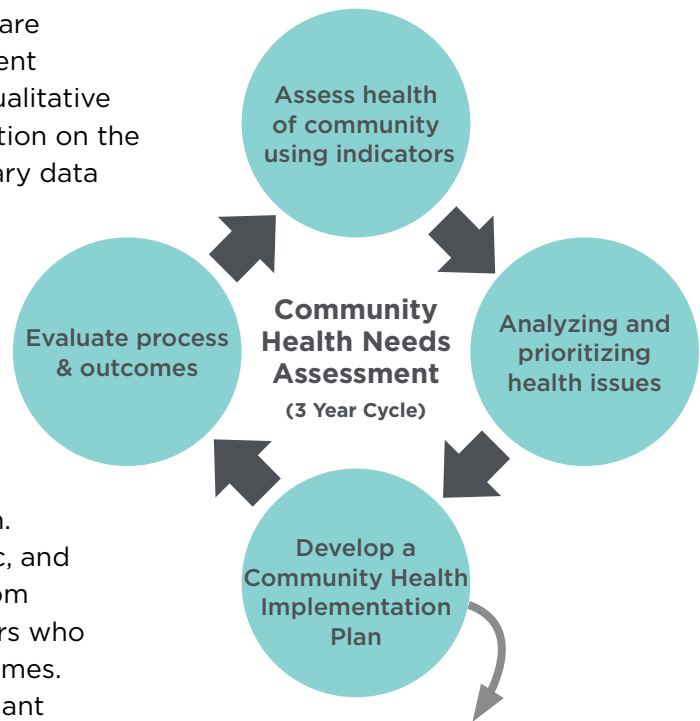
are
ent
ualitative
tion on the
ary data

Assess health of community using indicators

Analyzing and prioritizing health issues

Develop a Community Health Implementation Plan

Evaluate process & outcomes

Community Health Needs Assessment
(3 Year Cycle)

n.
c, and
om
rs who
mes.
ant